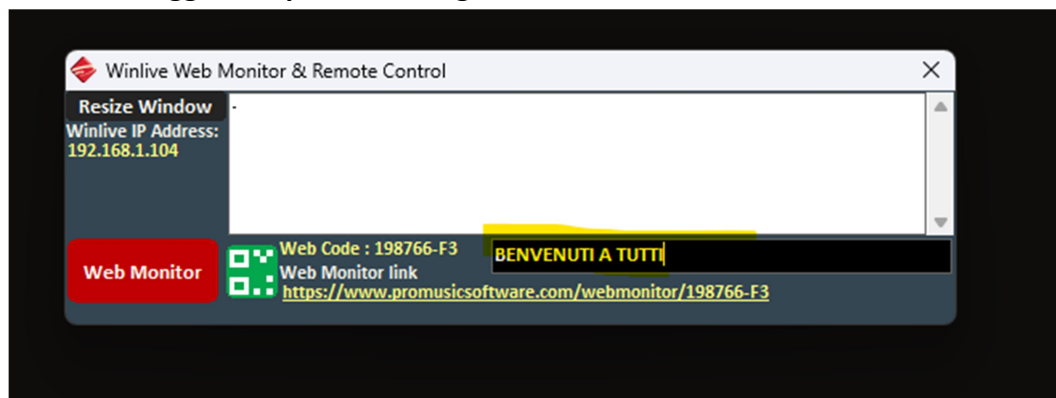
Winlive Web Monitor & Remote Control

Resize Window

Winlive IP Address:
192.168.1.104

-

Web Monitor

Web Code : 198766-F3

Web Monitor link

https://www.promusicsoftware.com/webmonitor/198766-F3

BENVENUTI A TUTTI